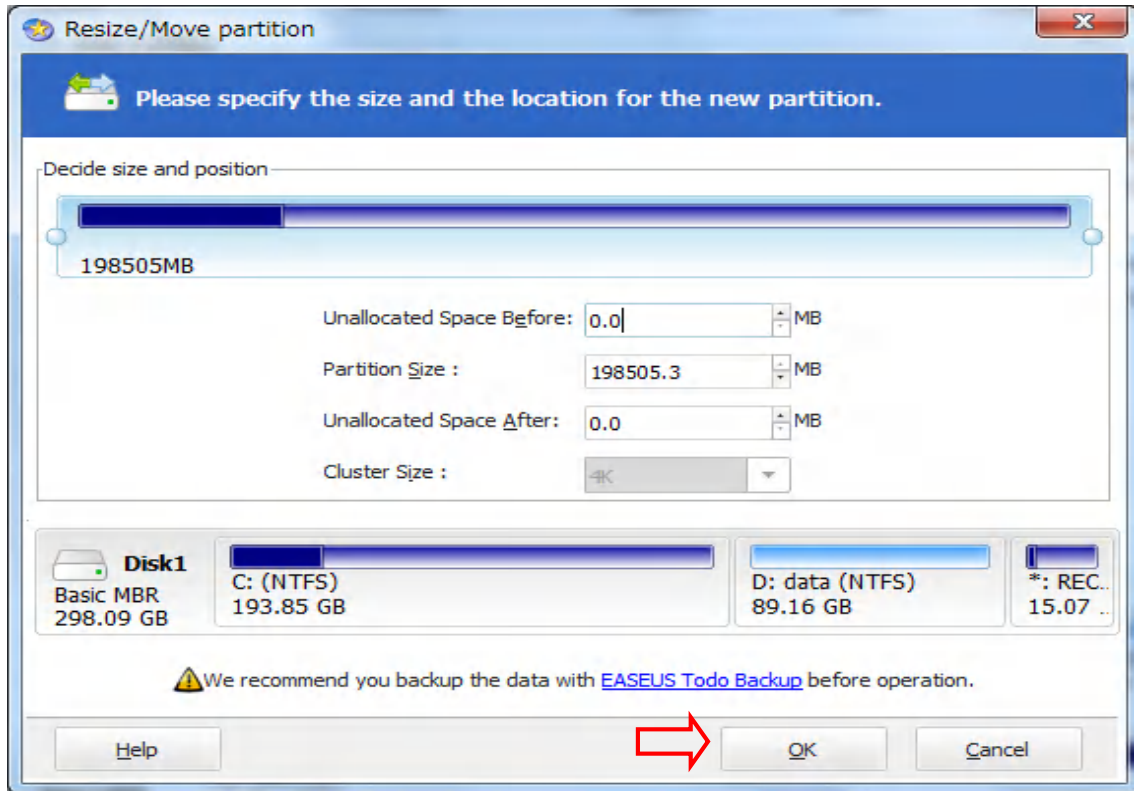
Resize/Move partition

Please specify the size and the location for the new partition.

Decide size and position

198505MB

Unallocated Space Before: 0.0 MB

Partition Size : 198505.3 MB

Unallocated Space After: 0.0 MB

Cluster Size : 4K

Disk1
Basic MBR
298.09 GB

C: (NTFS)
193.85 GB

D: data (NTFS)
89.16 GB

*: REC..
15.07 ..

We recommend you backup the data with EASEUS Todo Backup before operation.

Help

OK

Cancel